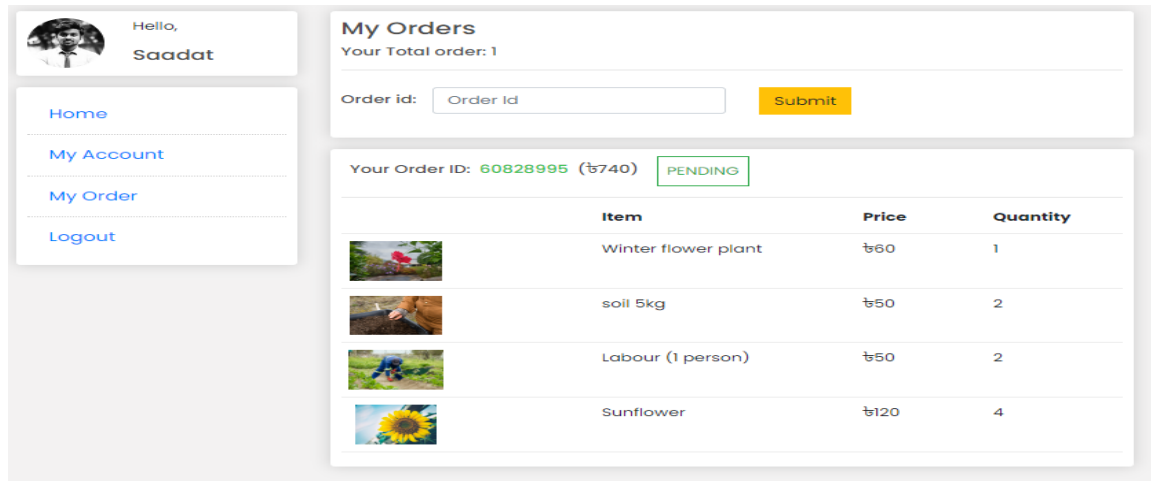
Hello,
Saadat

Home
My Account
My Order
Logout

My Orders
Your Total order: 1

Order id: Order Id Submit

Your Order ID: 60828995 (৳740) PENDING

| | Item | Price | Quantity |
|---|---|---|---|
| | Winter flower plant | ৳60 | 1 |
| | soil 5kg | ৳50 | 2 |
| | Labour (1 person) | ৳50 | 2 |
| | Sunflower | ৳120 | 4 |